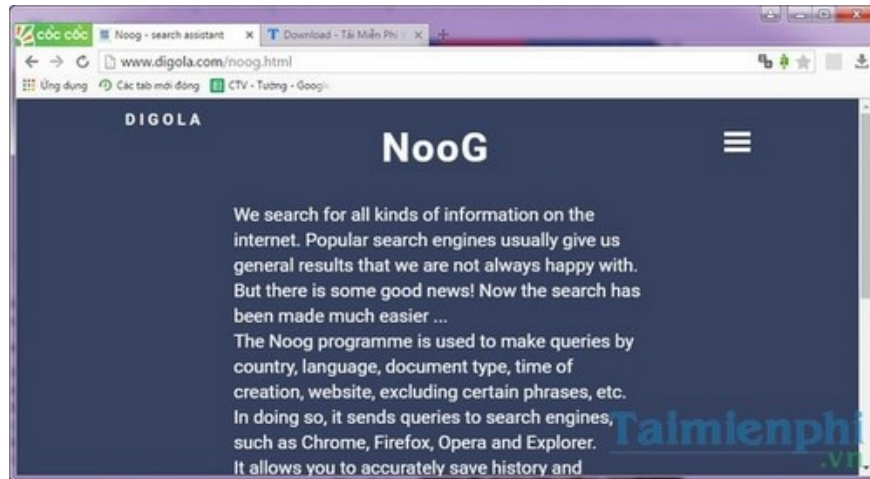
cốc cốc
Noog - search assistant ×
T Download - Tải Miễn Phí ×
www.digola.com/noog.html
Ứng dụng  Các tab mới đóng  CTV - Tường - Googl

DIGOLA

NooG

We search for all kinds of information on the internet. Popular search engines usually give us general results that we are not always happy with. But there is some good news! Now the search has been made much easier ...
The Noog programme is used to make queries by country, language, document type, time of creation, website, excluding certain phrases, etc. In doing so, it sends queries to search engines, such as Chrome, Firefox, Opera and Explorer.
It allows you to accurately save history and

Taimienphi
.vn